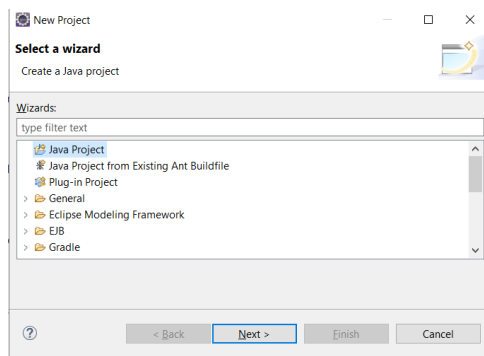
New Project

Select a wizard

Create a Java project

Wizards:

type filter text

Java Project
Java Project from Existing Ant Buildfile
Plug-in Project
General
Eclipse Modeling Framework
EJB
Gradle

?

< Back

Next >

Finish

Cancel